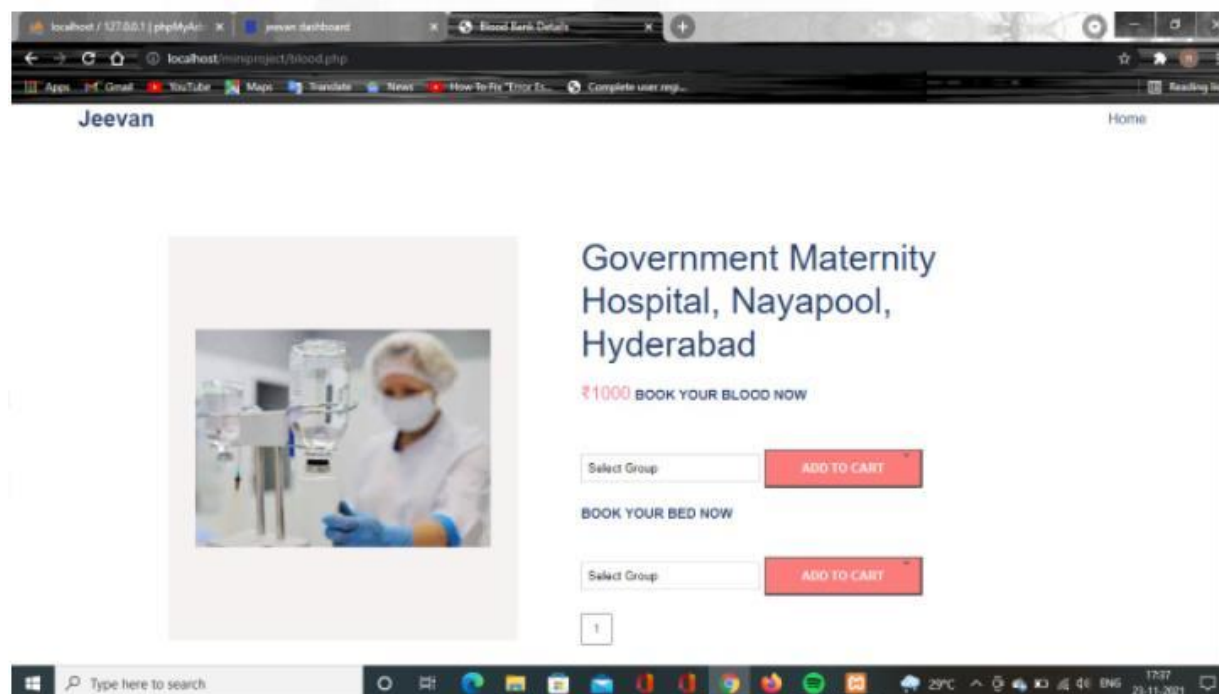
localhost / 127.0.0.1 | phpMyAd × | jeevan dashboard × | Blood Bank Details ×

localhost/miniproject/blood.php

Apps Gmail YouTube Maps Translate News How To Fix "Error Es... Complete user regi... Reading list

Jeevan

Home

Government Maternity Hospital, Nayapool, Hyderabad

₹1000 BOOK YOUR BLOOD NOW

Select Group

ADD TO CART

BOOK YOUR BED NOW

Select Group

ADD TO CART

1

Type here to search

29°C ENG 17:07 23-11-2021